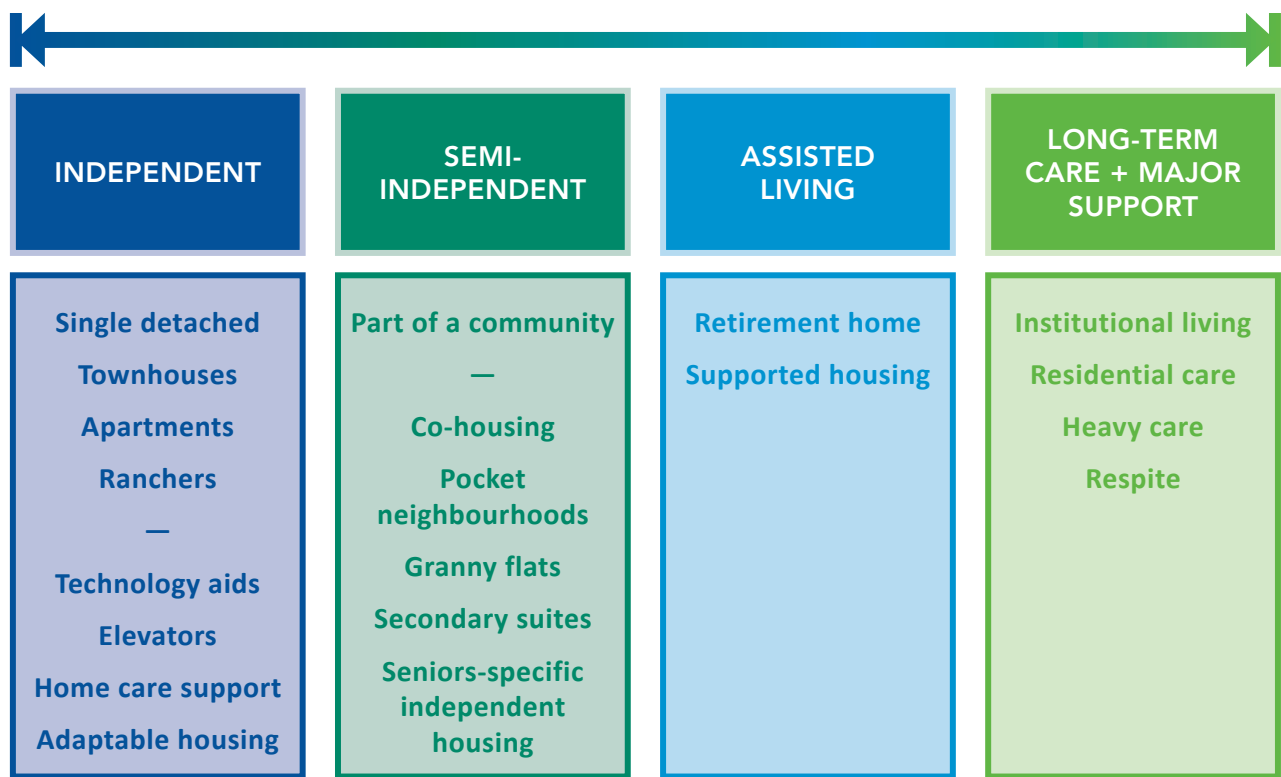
INDEPENDENT

Single detached
Townhouses
Apartments
Ranchers
—
Technology aids
Elevators
Home care support
Adaptable housing

SEMI-INDEPENDENT

Part of a community
—
Co-housing
Pocket neighbourhoods
Granny flats
Secondary suites
Seniors-specific independent housing

ASSISTED LIVING

Retirement home
Supported housing

LONG-TERM CARE + MAJOR SUPPORT

Institutional living
Residential care
Heavy care
Respite